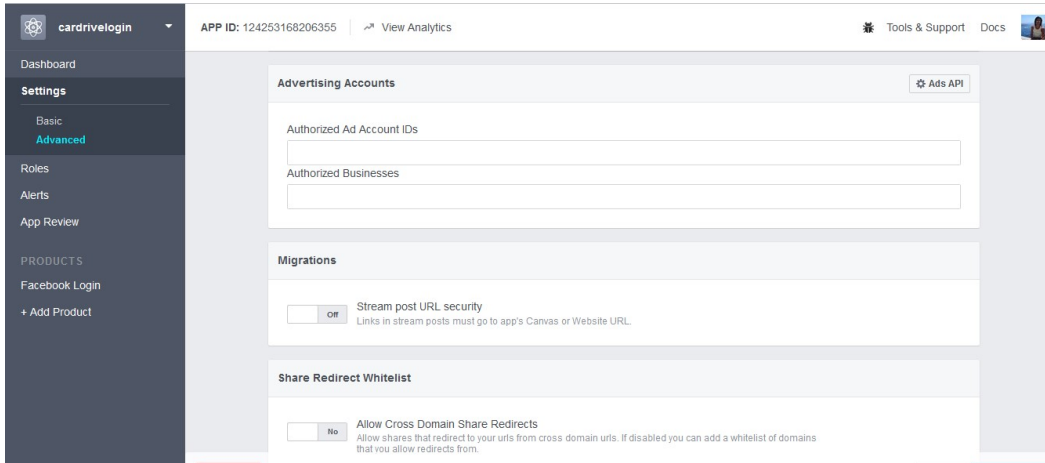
cardrivelogin

APP ID: 124253168206355 View Analytics

Tools & Support Docs

Dashboard
Settings
Basic
Advanced
Roles
Alerts
App Review
PRODUCTS
Facebook Login
+ Add Product

Advertising Accounts

Ads API

Authorized Ad Account IDs

Authorized Businesses

Migrations

Off

Stream post URL security
Links in stream posts must go to app's Canvas or Website URL.

Share Redirect Whitelist

No

Allow Cross Domain Share Redirects
Allow shares that redirect to your urls from cross domain urls. If disabled you can add a whitelist of domains that you allow redirects from.